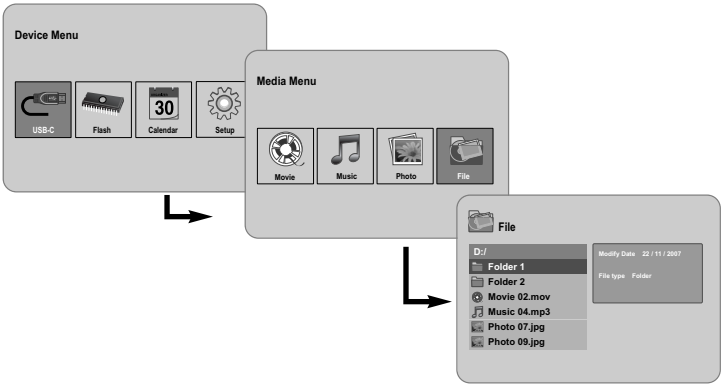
Device Menu

USB-C

Flash

30

Calendar

Setup

Media Menu

Movie

Music

Photo

File

File

D:/

Folder 1

Folder 2

Movie 02.mov

Music 04.mp3

Photo 07.jpg

Photo 09.jpg

Modify Date 22 / 11 / 2007

File type Folder